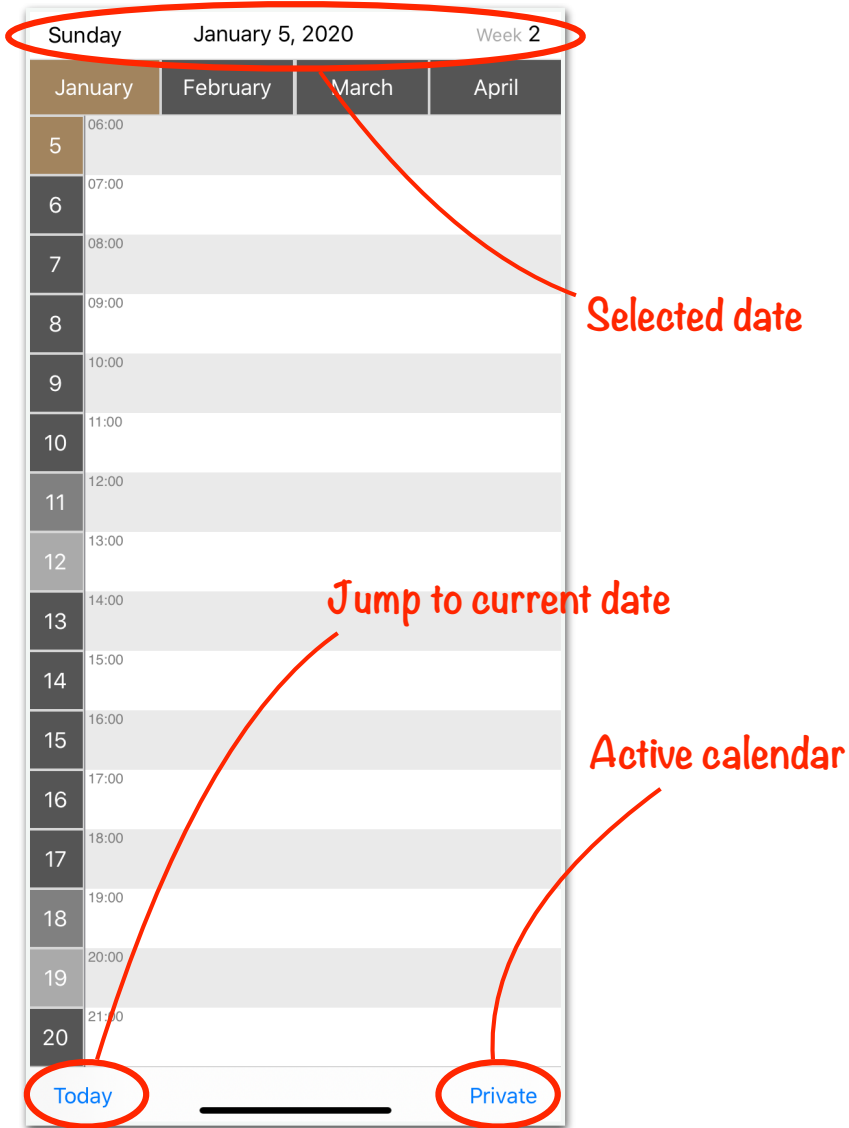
Sunday January 5, 2020 Week 2

January February March April

5 06:00
6 07:00
7 08:00
8 09:00
9 10:00
10 11:00
11 12:00
12 13:00
13 14:00
14 15:00
15 16:00
16 17:00
17 18:00
18 19:00
19 20:00
20 21:00

Selected date

Jump to current date

Active calendar

Today

Private